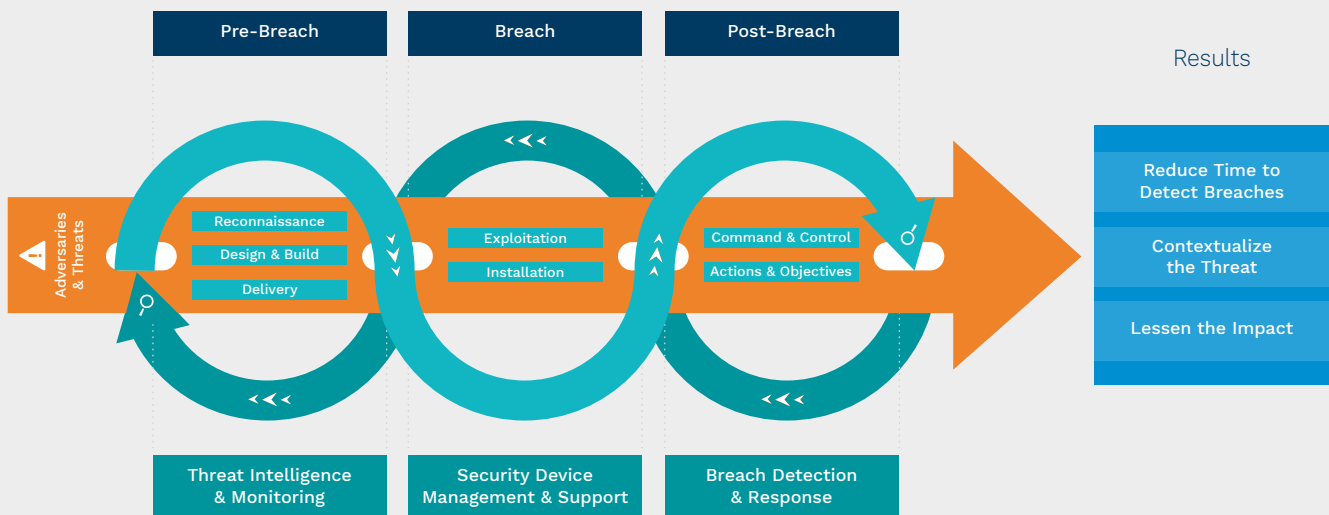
Pre-Breach

Breach

Post-Breach

Results

Adversaries & Threats

Reconnaissance

Design & Build

Delivery

Exploitation

Installation

Command & Control

Actions & Objectives

Reduce Time to Detect Breaches

Contextualize the Threat

Lessen the Impact

Threat Intelligence & Monitoring

Security Device Management & Support

Breach Detection & Response